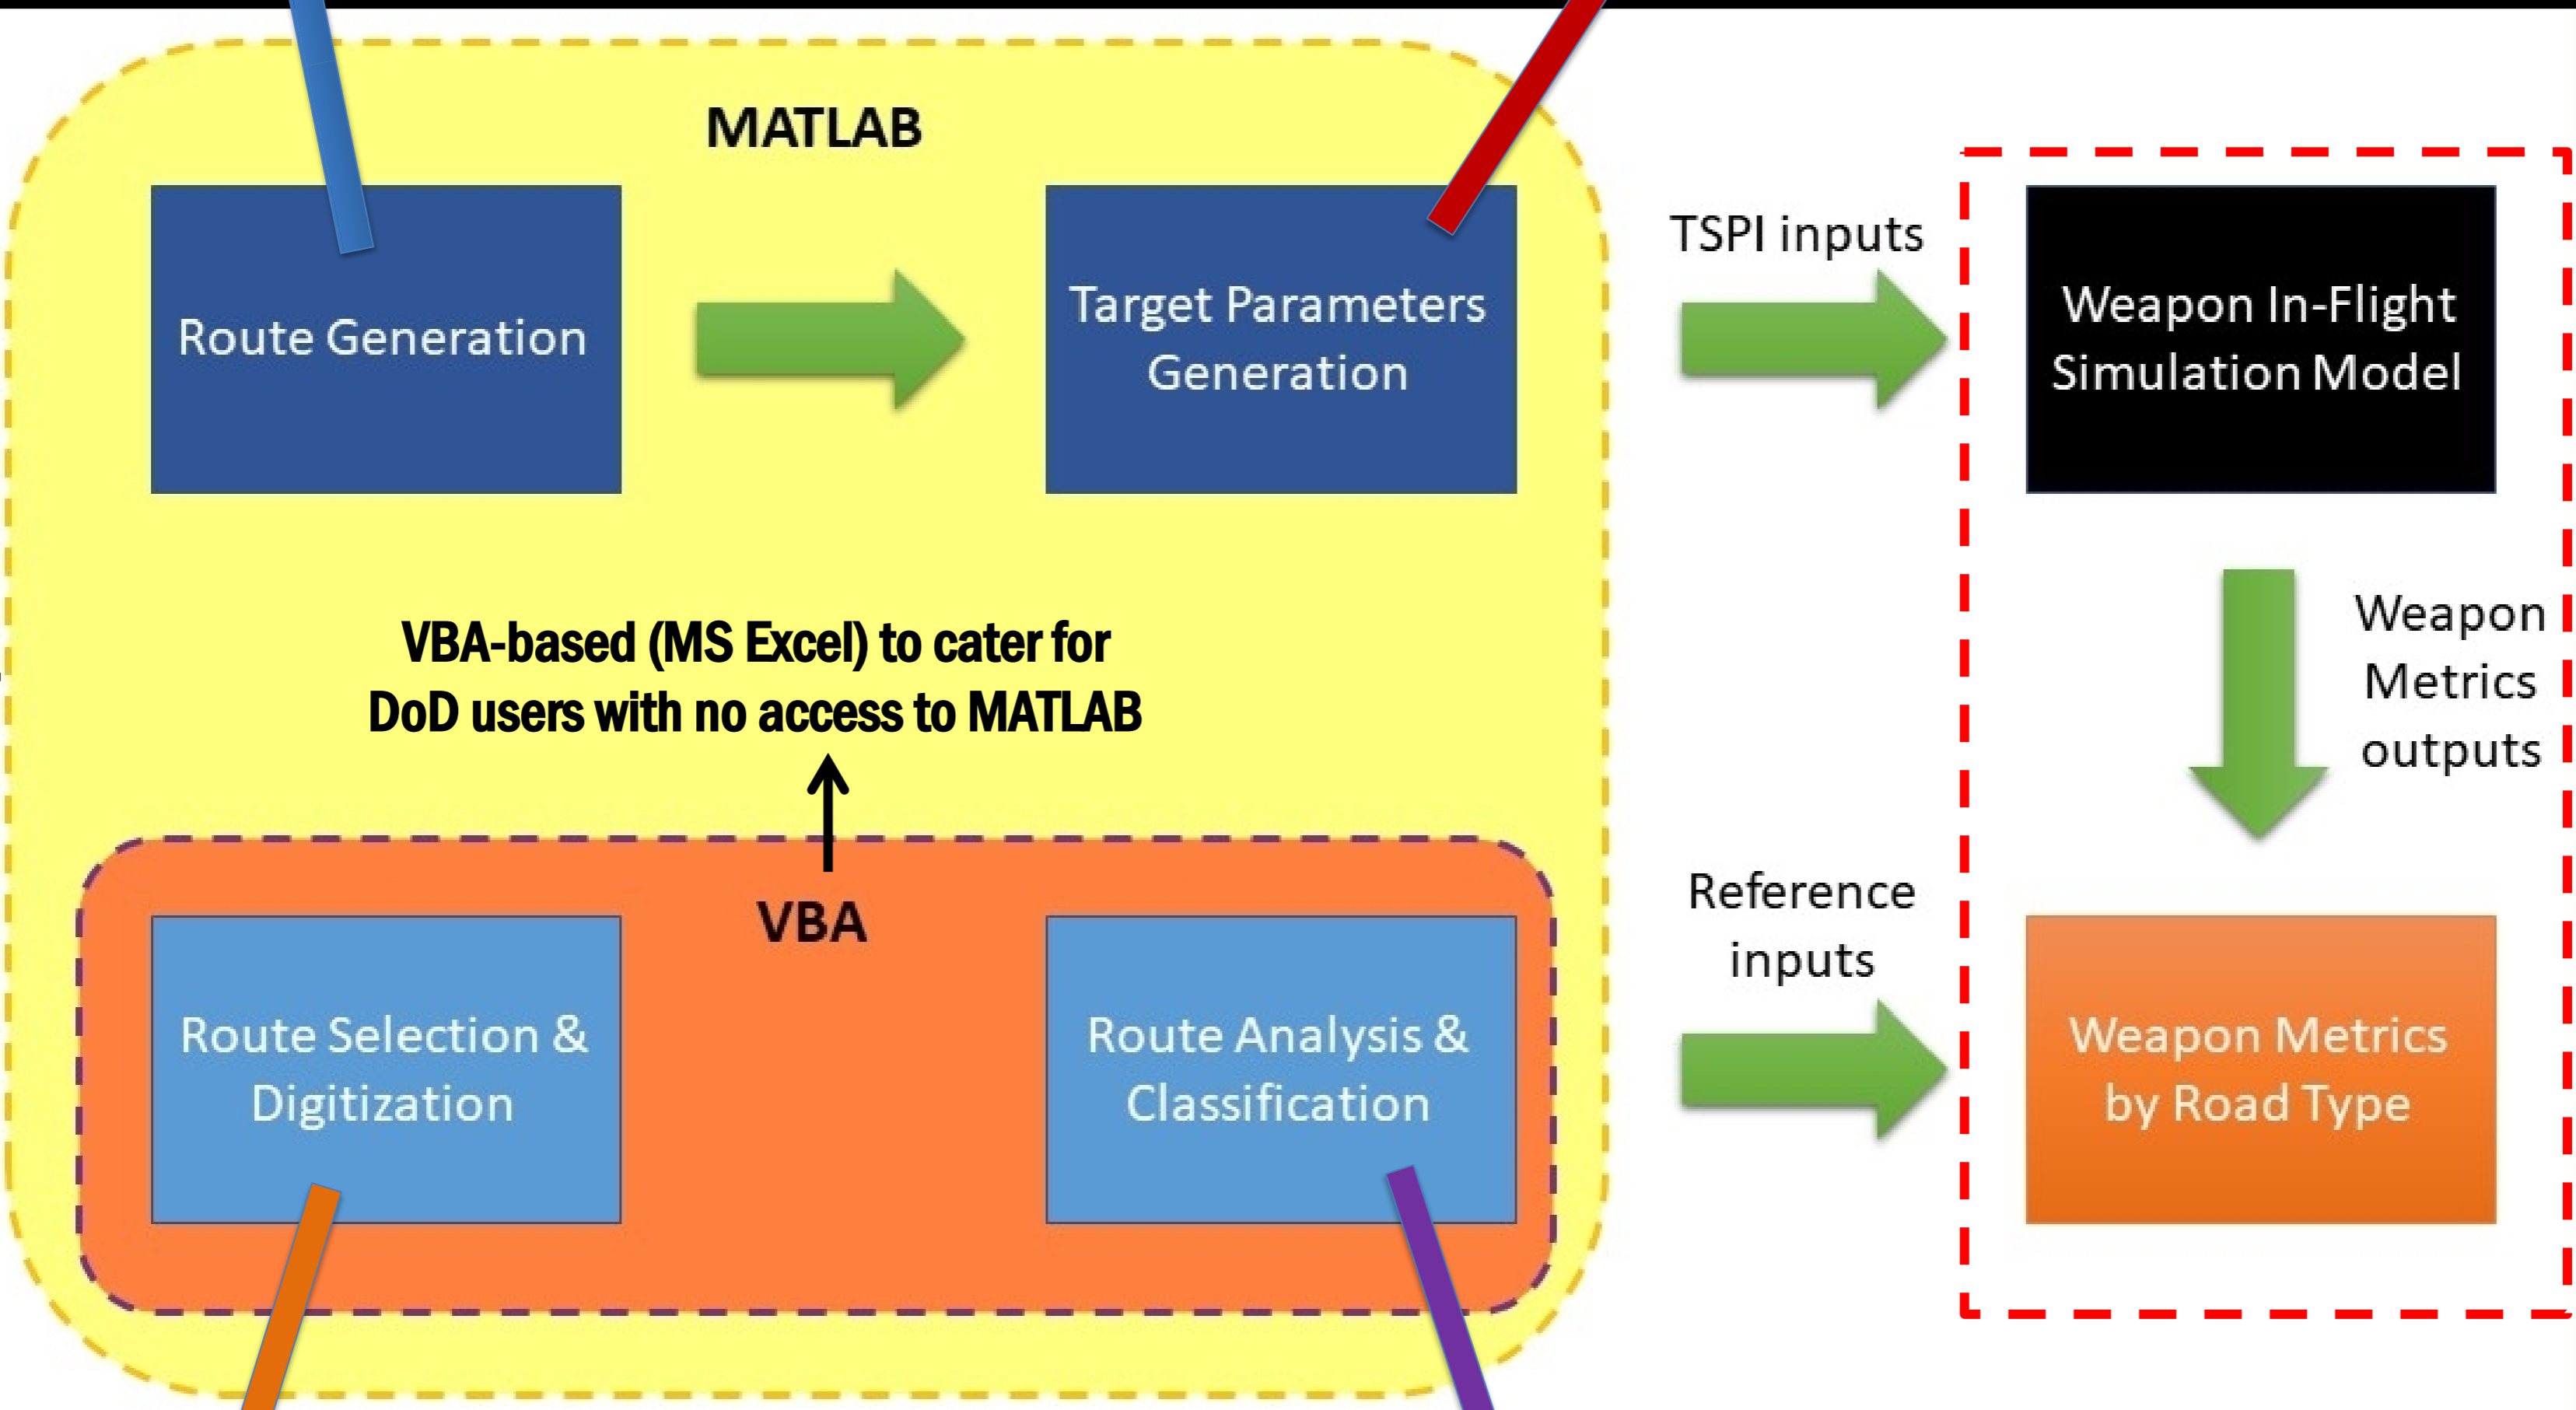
MATLAB

Route Generation

Target Parameters Generation

TSPI inputs

Weapon In-Flight Simulation Model

VBA-based (MS Excel) to cater for DoD users with no access to MATLAB

Weapon Metrics outputs

VBA

Route Selection & Digitization

Route Analysis & Classification

Reference inputs

Weapon Metrics by Road Type